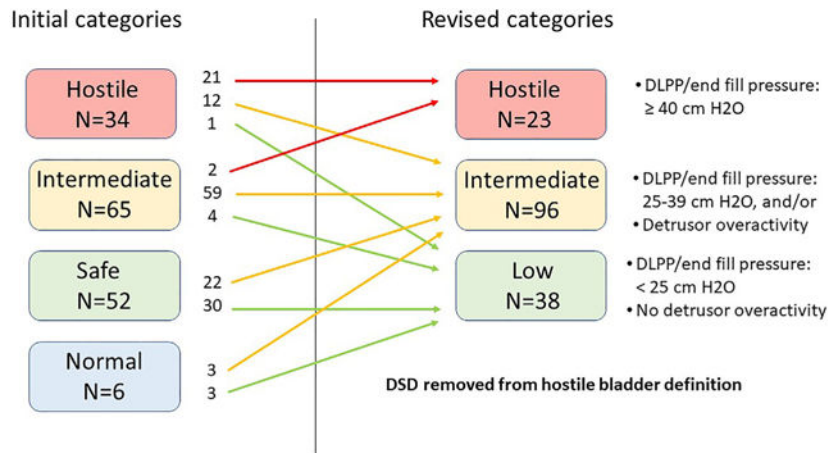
Initial categories

Hostile
N=34

Intermediate
N=65

Safe
N=52

Normal
N=6

21
12
1
2
59
4
22
30
3
3

Revised categories

Hostile
N=23

Intermediate
N=96

Low
N=38

• DLPP/end fill pressure: ≥ 40 cm H2O

• DLPP/end fill pressure: 25-39 cm H2O, and/or
• Detrusor overactivity

• DLPP/end fill pressure: < 25 cm H2O
• No detrusor overactivity

DSD removed from hostile bladder definition